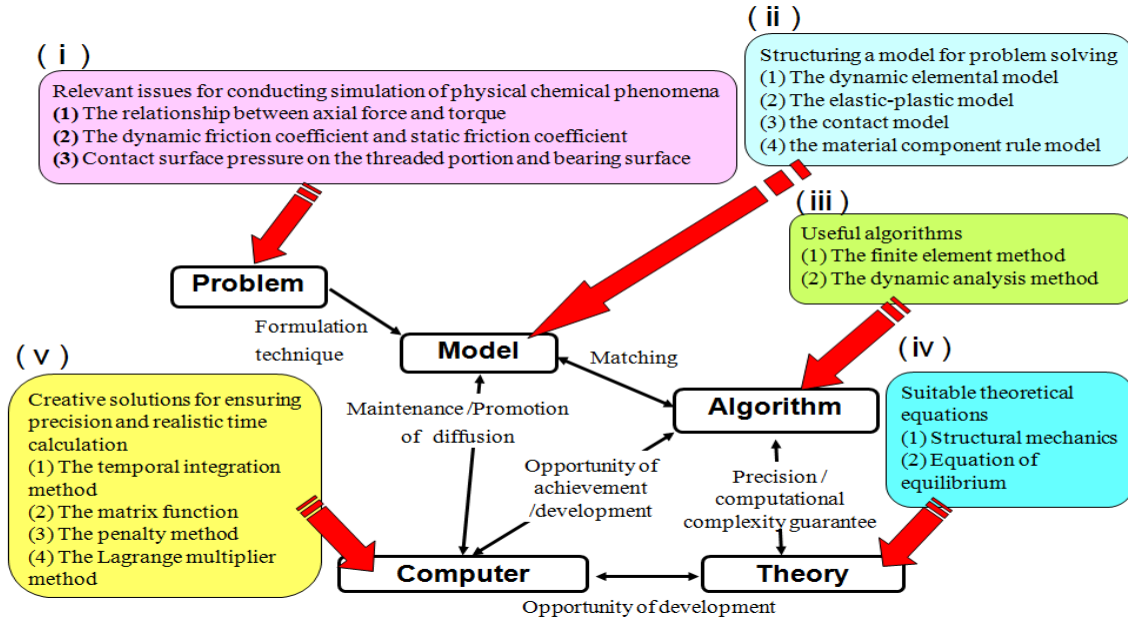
( i )

Relevant issues for conducting simulation of physical chemical phenomena
**(1)** The relationship between axial force and torque
**(2)** The dynamic friction coefficient and static friction coefficient
**(3)** Contact surface pressure on the threaded portion and bearing surface

( ii )

Structuring a model for problem solving
(1) The dynamic elemental model
(2) The elastic-plastic model
(3) the contact model
(4) the material component rule model

( iii )

Useful algorithms
(1) The finite element method
(2) The dynamic analysis method

Problem

Formulation technique

Model

Matching

( iv )

( v )

Creative solutions for ensuring precision and realistic time calculation
(1) The temporal integration method
(2) The matrix function
(3) The penalty method
(4) The Lagrange multiplier method

Maintenance /Promotion of diffusion

Algorithm

Suitable theoretical equations
(1) Structural mechanics
(2) Equation of equilibrium

Opportunity of achievement /development

Precision / computational complexity guarantee

Computer

Theory

Opportunity of development